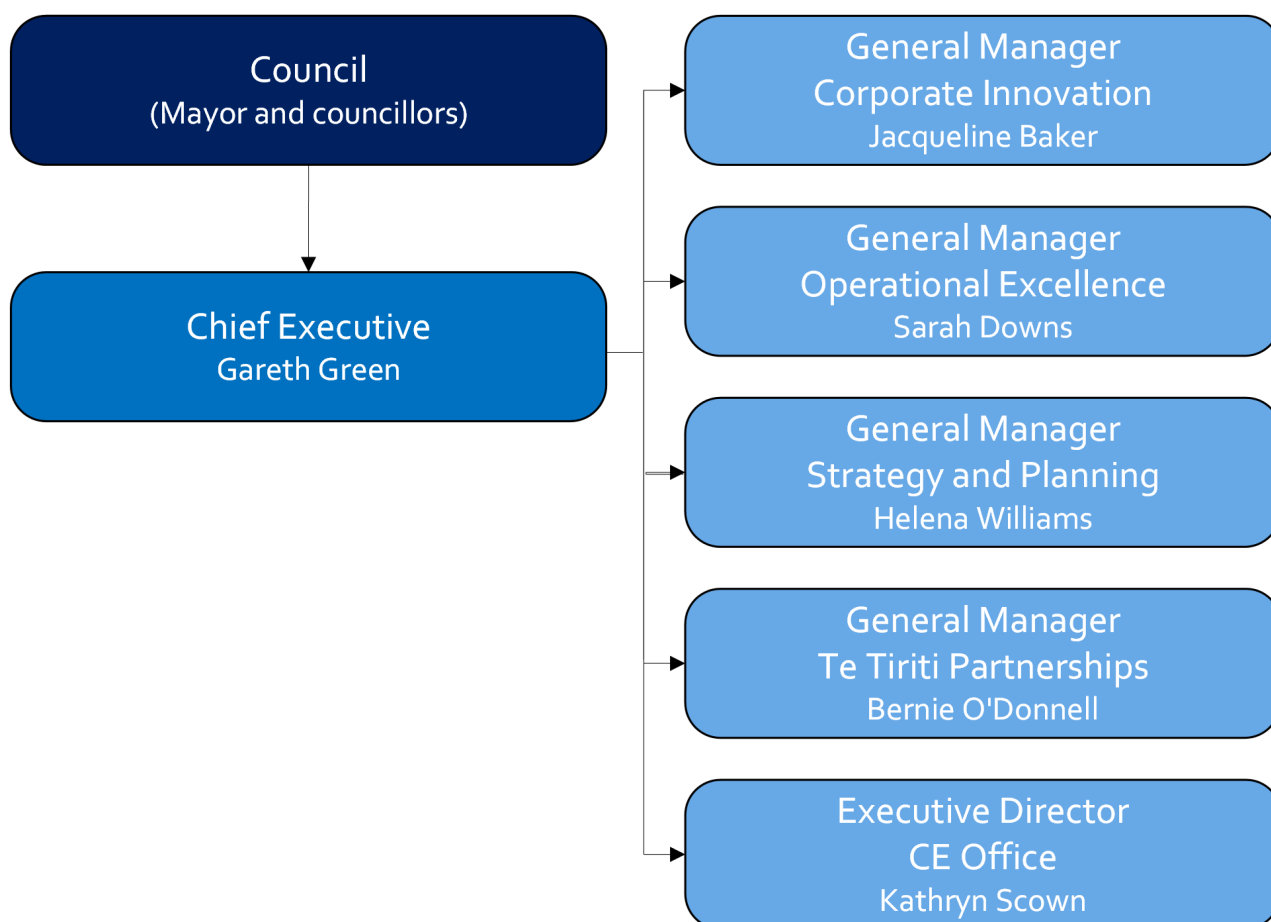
Council
(Mayor and councillors)

Chief Executive
Gareth Green

General Manager
Corporate Innovation
Jacqueline Baker

General Manager
Operational Excellence
Sarah Downs

General Manager
Strategy and Planning
Helena Williams

General Manager
Te Tiriti Partnerships
Bernie O'Donnell

Executive Director
CE Office
Kathryn Scown